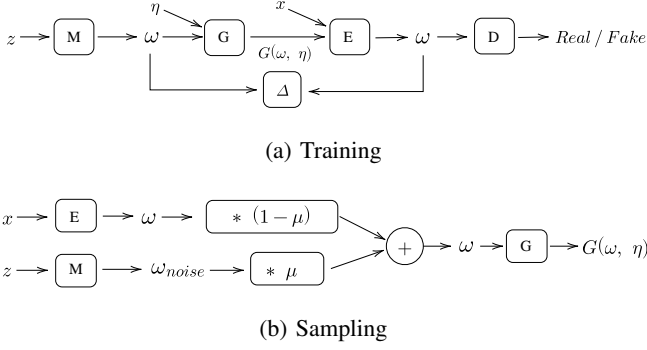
$\eta$ $x$

$z$ M $\omega$ G $G(\omega,\ \eta)$ E $\omega$ D $Real\ /\ Fake$

$\Delta$

(a) Training

$x$ E $\omega$ $*\ (1-\mu)$

$+$ $\omega$ G $G(\omega,\ \eta)$

$z$ M $\omega_{noise}$ $*\ \mu$

(b) Sampling